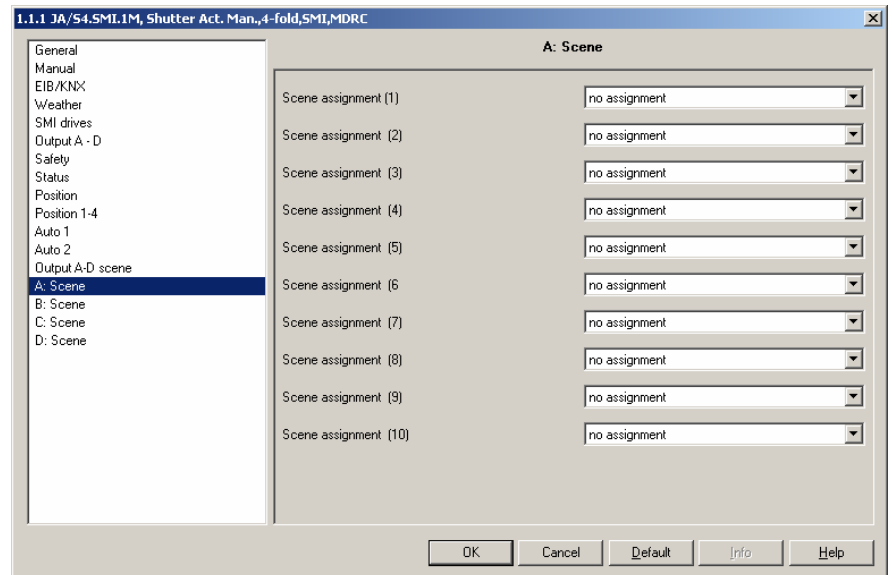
1.1.1 JA/S4.SMI.1M, Shutter Act. Man.,4-fold,SMI,MDRC

General
Manual
EIB/KNX
Weather
SMI drives
Output A - D
Safety
Status
Position
Position 1-4
Auto 1
Auto 2
Output A-D scene
A: Scene
B: Scene
C: Scene
D: Scene

A: Scene

| | |
|---|---|
| Scene assignment (1) | no assignment |
| Scene assignment (2) | no assignment |
| Scene assignment (3) | no assignment |
| Scene assignment (4) | no assignment |
| Scene assignment (5) | no assignment |
| Scene assignment (6 | no assignment |
| Scene assignment (7) | no assignment |
| Scene assignment (8) | no assignment |
| Scene assignment (9) | no assignment |
| Scene assignment (10) | no assignment |

OK Cancel Default Info Help